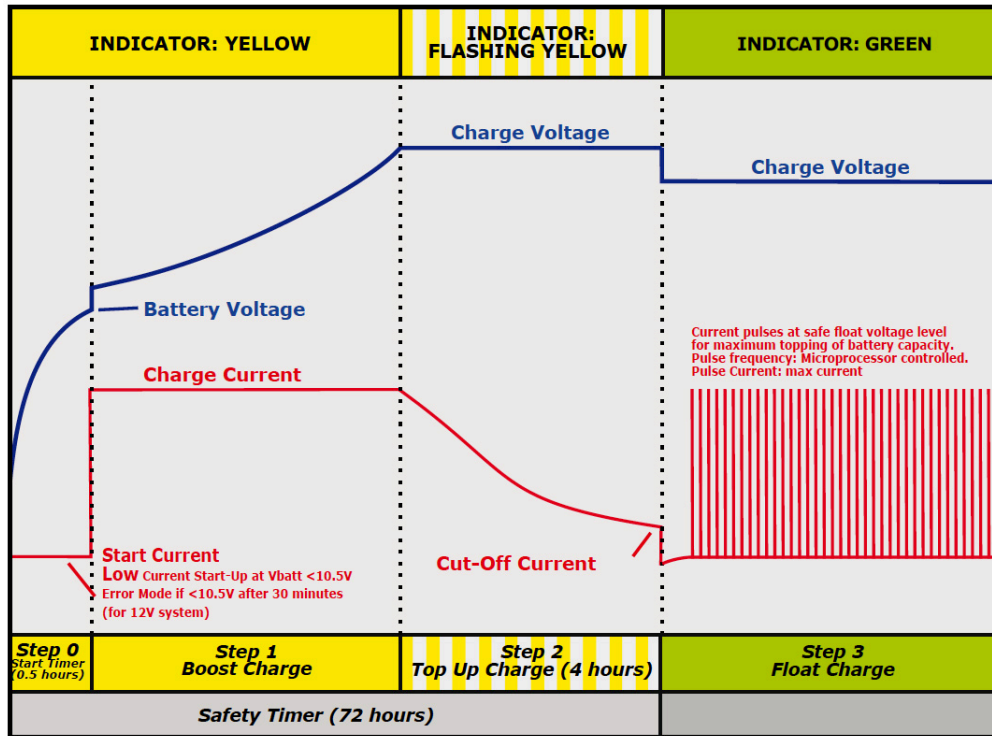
INDICATOR: YELLOW

INDICATOR: FLASHING YELLOW

INDICATOR: GREEN

Charge Voltage

Charge Voltage

Battery Voltage

Current pulses at safe float voltage level for maximum topping of battery capacity. Pulse frequency: Microprocessor controlled. Pulse Current: max current

Charge Current

Start Current
Low Current Start-Up at Vbatt <10.5V
Error Mode if <10.5V after 30 minutes (for 12V system)

Cut-Off Current

Step 0
Start Timer (0.5 hours)

Step 1
Boost Charge

Step 2
Top Up Charge (4 hours)

Step 3
Float Charge

Safety Timer (72 hours)